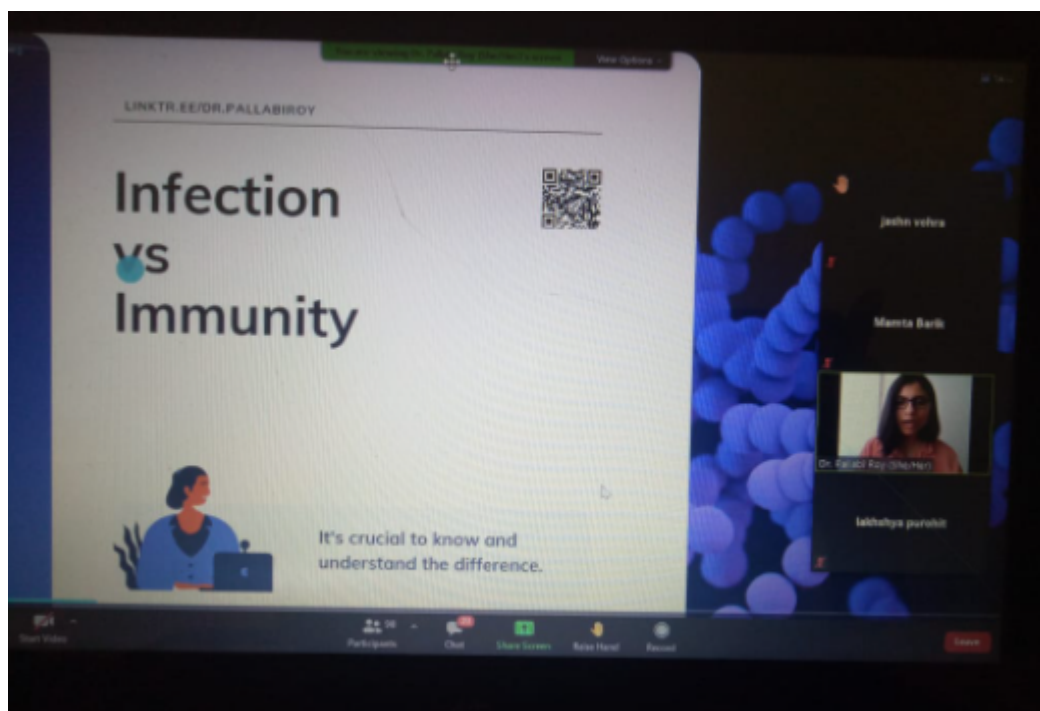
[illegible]
View Options

LINKTR.EE/DR.PALLABIROY

Infection
vs
Immunity

It's crucial to know and understand the difference.

jashn vohra

Mamta Barik

Dr. Pallabi Roy (She/Her)

lakhshya purohit

Start Video
Participants 36
Chat
Share Screen
Raise Hand
Record
Leave